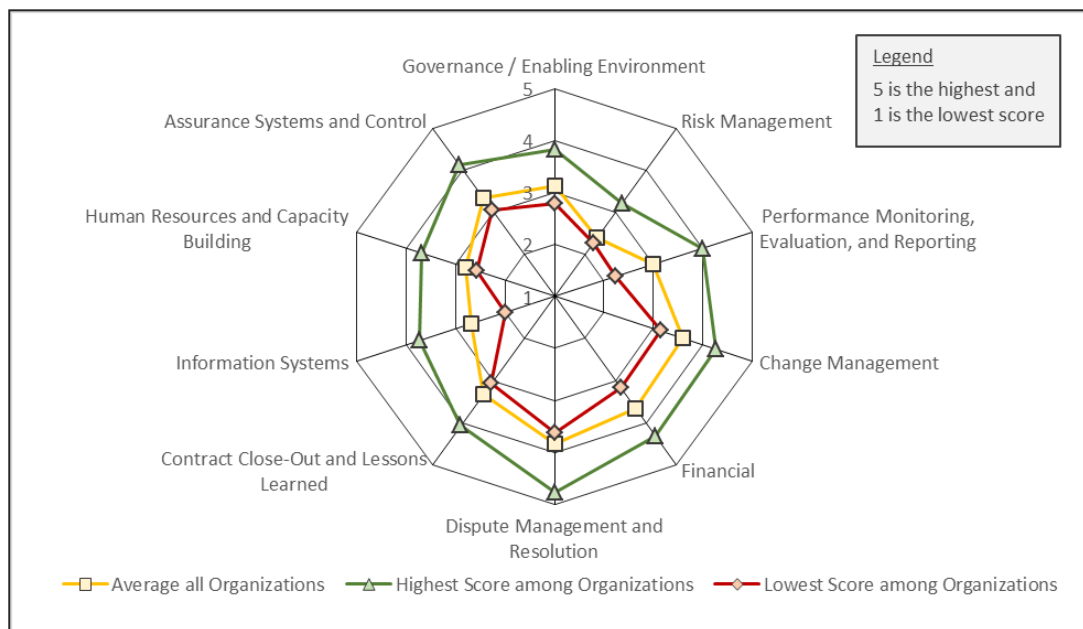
Legend
5 is the highest and 1 is the lowest score

Governance / Enabling Environment

5

4

3

2

1

Risk Management

Performance Monitoring, Evaluation, and Reporting

Change Management

Financial

Dispute Management and Resolution

Contract Close-Out and Lessons Learned

Information Systems

Human Resources and Capacity Building

Assurance Systems and Control

Average all Organizations Highest Score among Organizations Lowest Score among Organizations